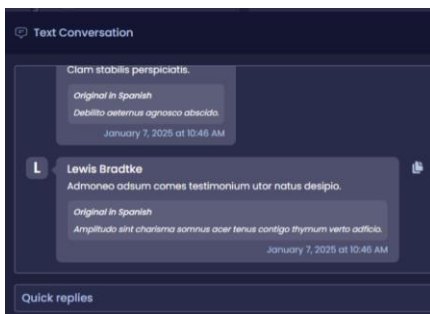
Text Conversation

Clam stabilis perspiciatis.

Original in Spanish

Debilito aeternus agnosco abscido.

January 7, 2025 at 10:46 AM

L

Lewis Bradtke

Admoneo adsum comes testimonium utor natus desipio.

Original in Spanish

Amplitudo sint charisma somnus acer tenus contigo thymum verto adficio.

January 7, 2025 at 10:46 AM

Quick replies